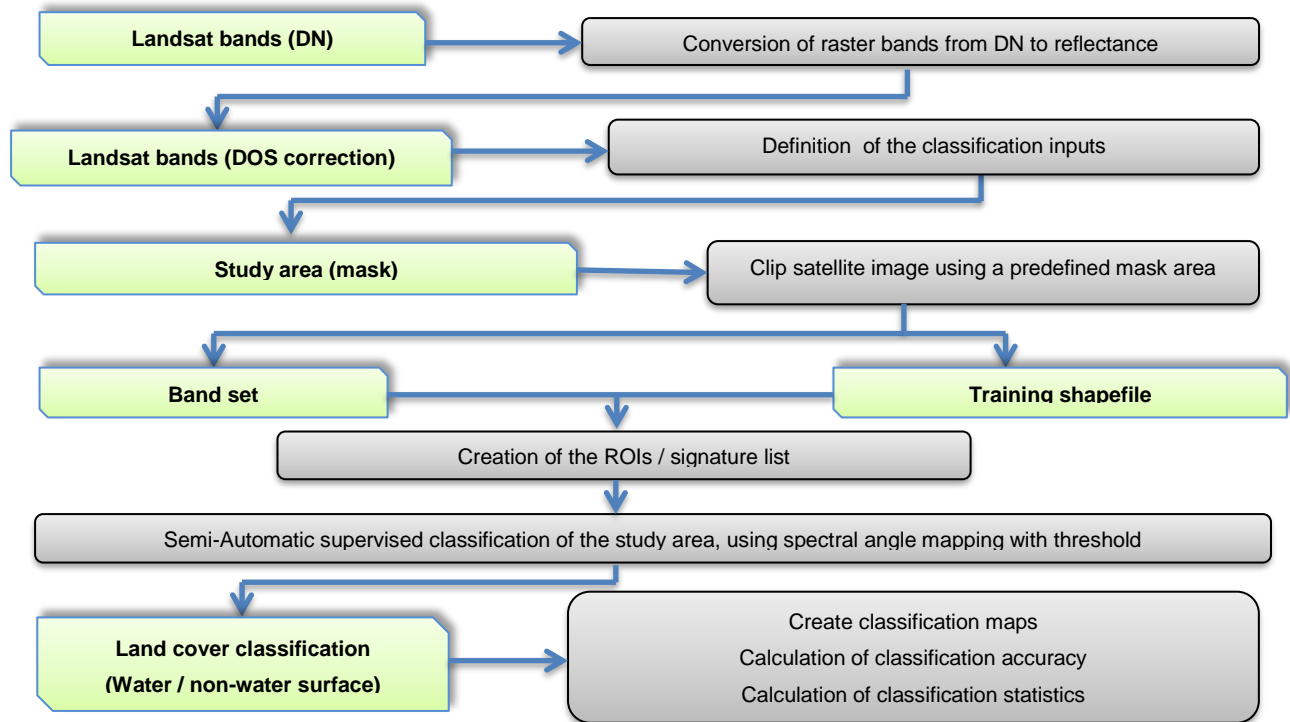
Landsat bands (DN)

Conversion of raster bands from DN to reflectance

Landsat bands (DOS correction)

Definition of the classification inputs

Study area (mask)

Clip satellite image using a predefined mask area

Band set

Training shapefile

Creation of the ROIs / signature list

Semi-Automatic supervised classification of the study area, using spectral angle mapping with threshold

Land cover classification
(Water / non-water surface)

Create classification maps
Calculation of classification accuracy
Calculation of classification statistics